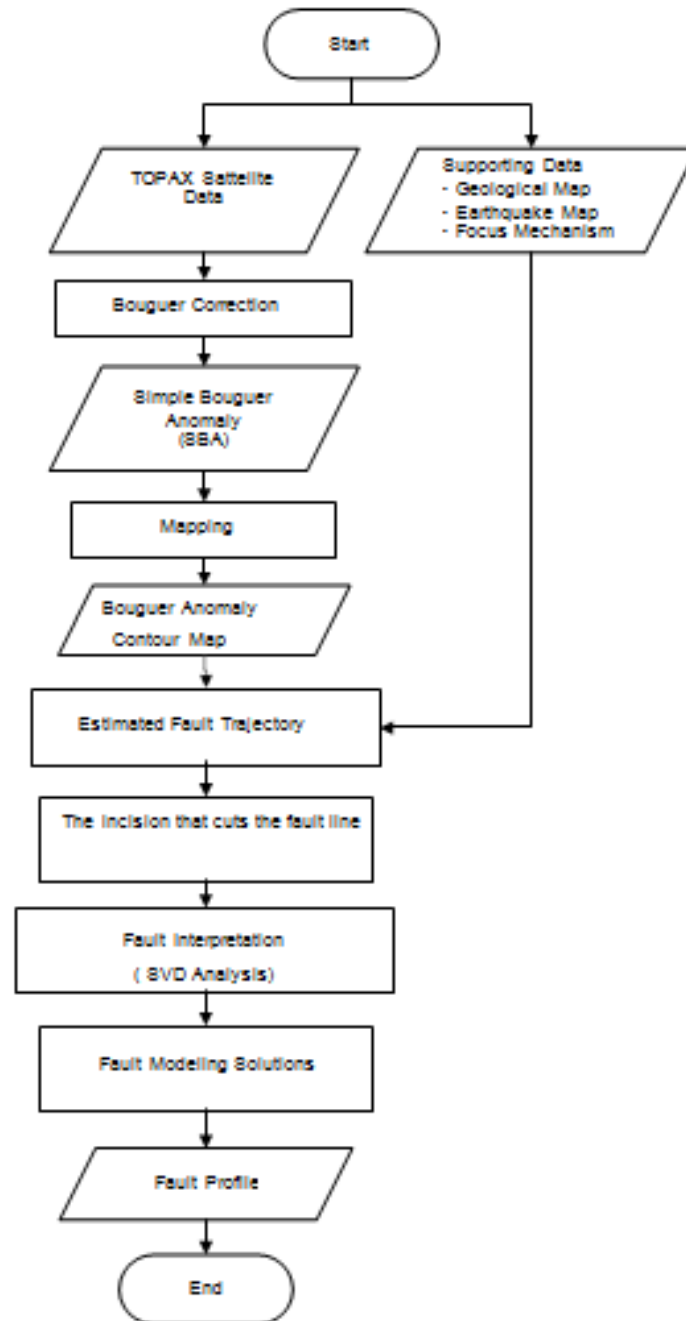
Start

TOPAX Sattellite Data

Supporting Data
- Geological Map
- Earthquake Map
- Focus Mechanism

Bouguer Correction

Simple Bouguer Anomaly (SBA)

Mapping

Bouguer Anomaly Contour Map

Estimated Fault Trajectory

The incision that cuts the fault line

Fault Interpretation ( SVD Analysis)

Fault Modelling Solutions

Fault Profile

End